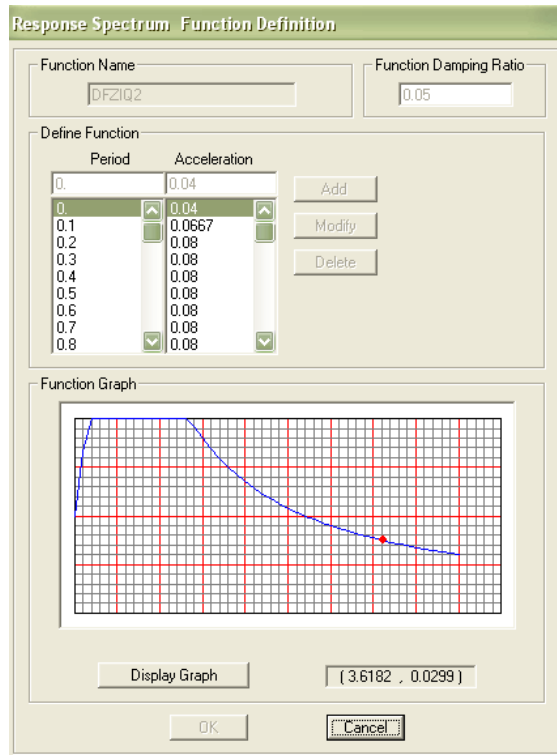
Response Spectrum Function Definition

Function Name
DFZIQ2

Function Damping Ratio
0.05

Define Function
Period
Acceleration
0.
0.04

| Period | Acceleration |
|---|---|
| 0. | 0.04 |
| 0.1 | 0.0667 |
| 0.2 | 0.08 |
| 0.3 | 0.08 |
| 0.4 | 0.08 |
| 0.5 | 0.08 |
| 0.6 | 0.08 |
| 0.7 | 0.08 |
| 0.8 | 0.08 |

Add
Modify
Delete

Function Graph

Display Graph
( 3.6182 , 0.0299 )

OK
Cancel